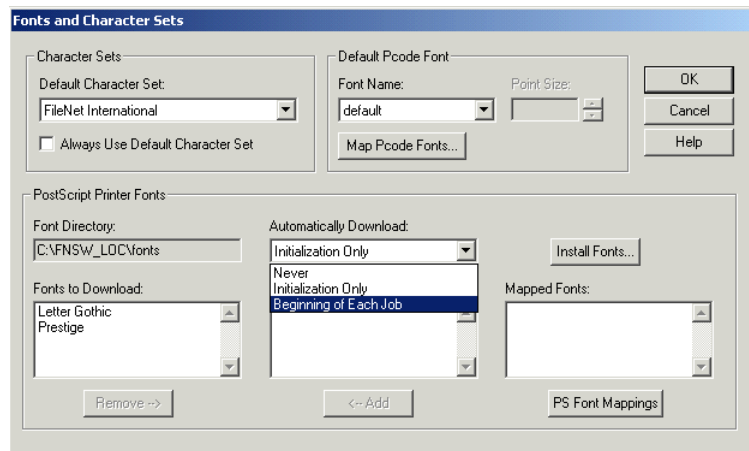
Fonts and Character Sets

Character Sets

Default Character Set:

FileNet International

Always Use Default Character Set

Default Pcode Font

Font Name:

default

Point Size:

Map Pcode Fonts...

OK

Cancel

Help

PostScript Printer Fonts

Font Directory:

C:\FNSW_LOC\fonts

Automatically Download:

Initialization Only

Never
Initialization Only
Beginning of Each Job

Install Fonts...

Fonts to Download:

Letter Gothic
Prestige

Mapped Fonts:

Remove -->

<-- Add

PS Font Mappings